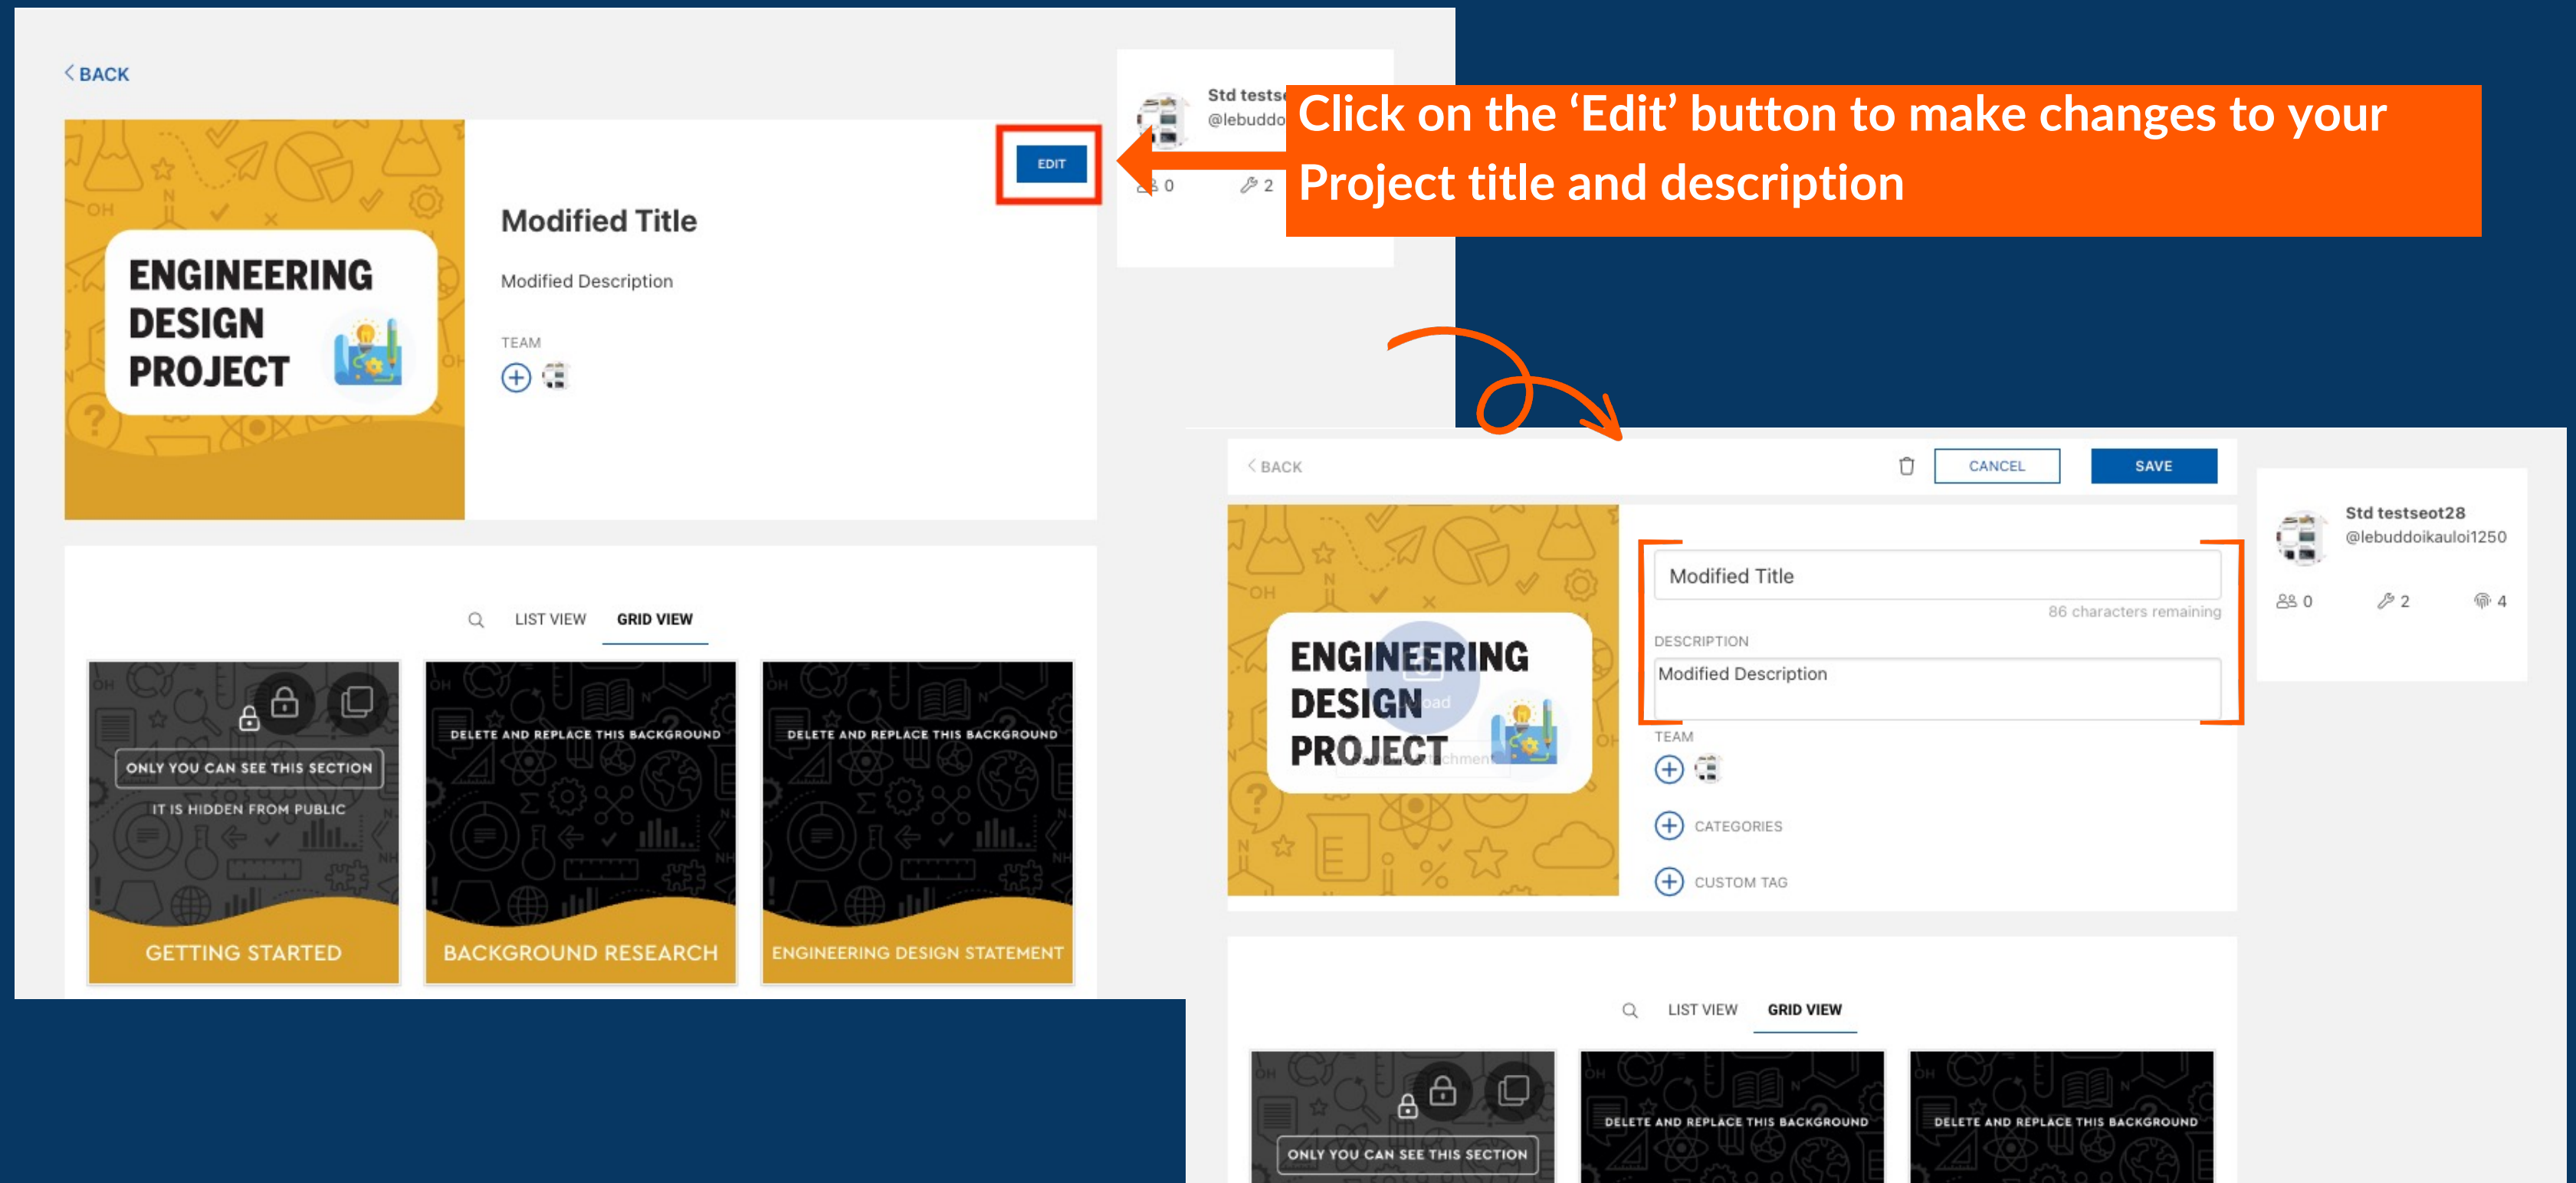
BACK

ENGINEERING DESIGN PROJECT

EDIT

Modified Title

Modified Description

TEAM

Std tests
@lebuddo

0 2

Click on the 'Edit' button to make changes to your Project title and description

LIST VIEW GRID VIEW

ONLY YOU CAN SEE THIS SECTION
IT IS HIDDEN FROM PUBLIC

GETTING STARTED

DELETE AND REPLACE THIS BACKGROUND

BACKGROUND RESEARCH

DELETE AND REPLACE THIS BACKGROUND

ENGINEERING DESIGN STATEMENT

BACK

CANCEL SAVE

ENGINEERING DESIGN PROJECT

Modified Title

86 characters remaining

DESCRIPTION

Modified Description

TEAM

CATEGORIES

CUSTOM TAG

Std testseot28
@lebuddoikauloi1250

0 2 4

LIST VIEW GRID VIEW

ONLY YOU CAN SEE THIS SECTION

DELETE AND REPLACE THIS BACKGROUND

DELETE AND REPLACE THIS BACKGROUND